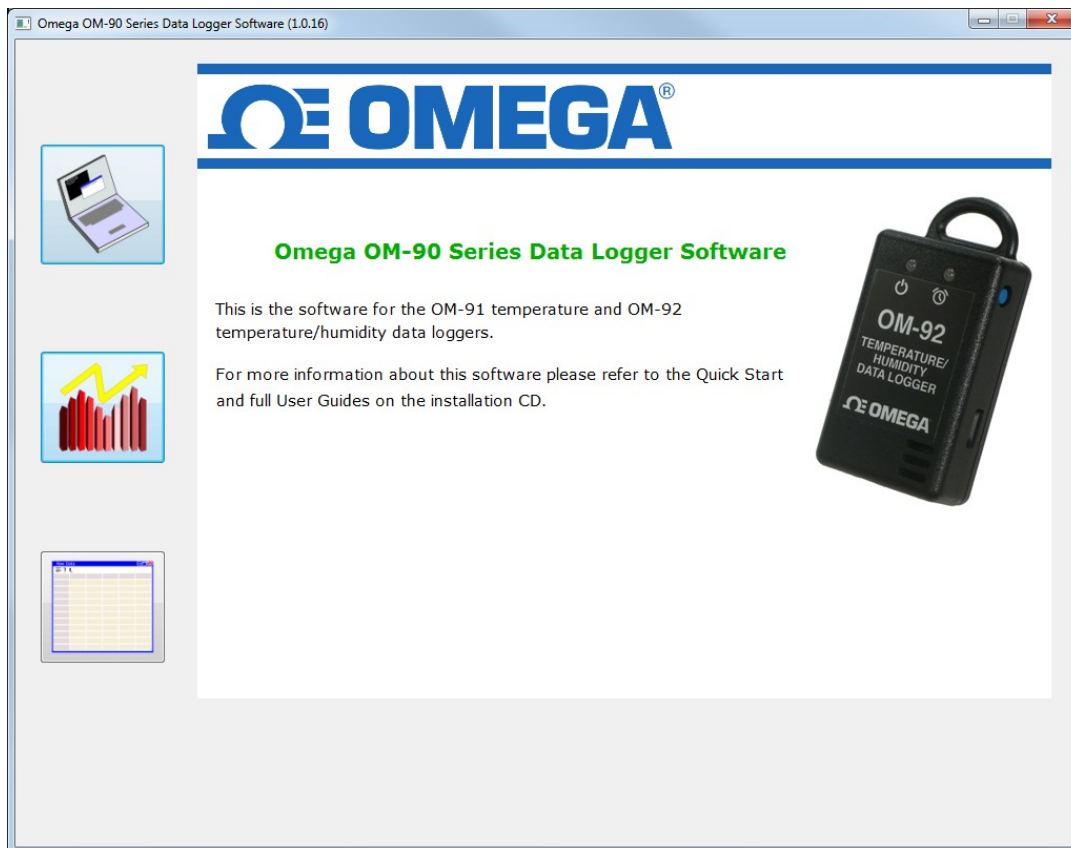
Omega OM-90 Series Data Logger Software (1.0.16)

Ω OMEGA®

Omega OM-90 Series Data Logger Software

This is the software for the OM-91 temperature and OM-92 temperature/humidity data loggers.

For more information about this software please refer to the Quick Start and full User Guides on the installation CD.

OM-92
TEMPERATURE/ HUMIDITY DATA LOGGER
Ω OMEGA